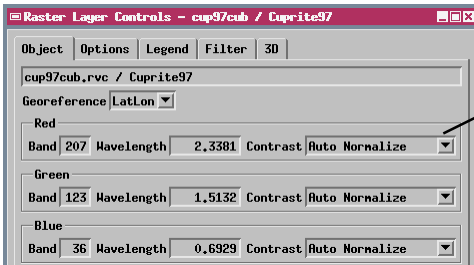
Raster Layer Controls - cup97cub / Cuprite97

Object | Options | Legend | Filter | 3D

cup97cub.rvc / Cuprite97

Georeference LatLon

Red
Band 207 Wavelength 2.3381 Contrast Auto Normalize

Green
Band 123 Wavelength 1.5132 Contrast Auto Normalize

Blue
Band 36 Wavelength 0.6929 Contrast Auto Normalize